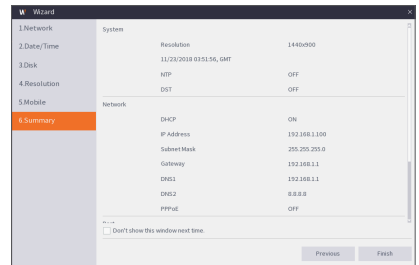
Wizard

1.Network
2.Date/Time
3.Disk
4.Resolution
5.Mobile
6.Summary

System

| Resolution | 1440x900 |
|---|---|
| 11/23/2018 03:51:56, GMT | |
| NTP | OFF |
| DST | OFF |

Network

| DHCP | ON |
|---|---|
| IP Address | 192.168.1.100 |
| Subnet Mask | 255.255.255.0 |
| Gateway | 192.168.1.1 |
| DNS1 | 192.168.1.1 |
| DNS2 | 8.8.8.8 |
| PPPoE | OFF |

Don't show this window next time.

Previous
Finish